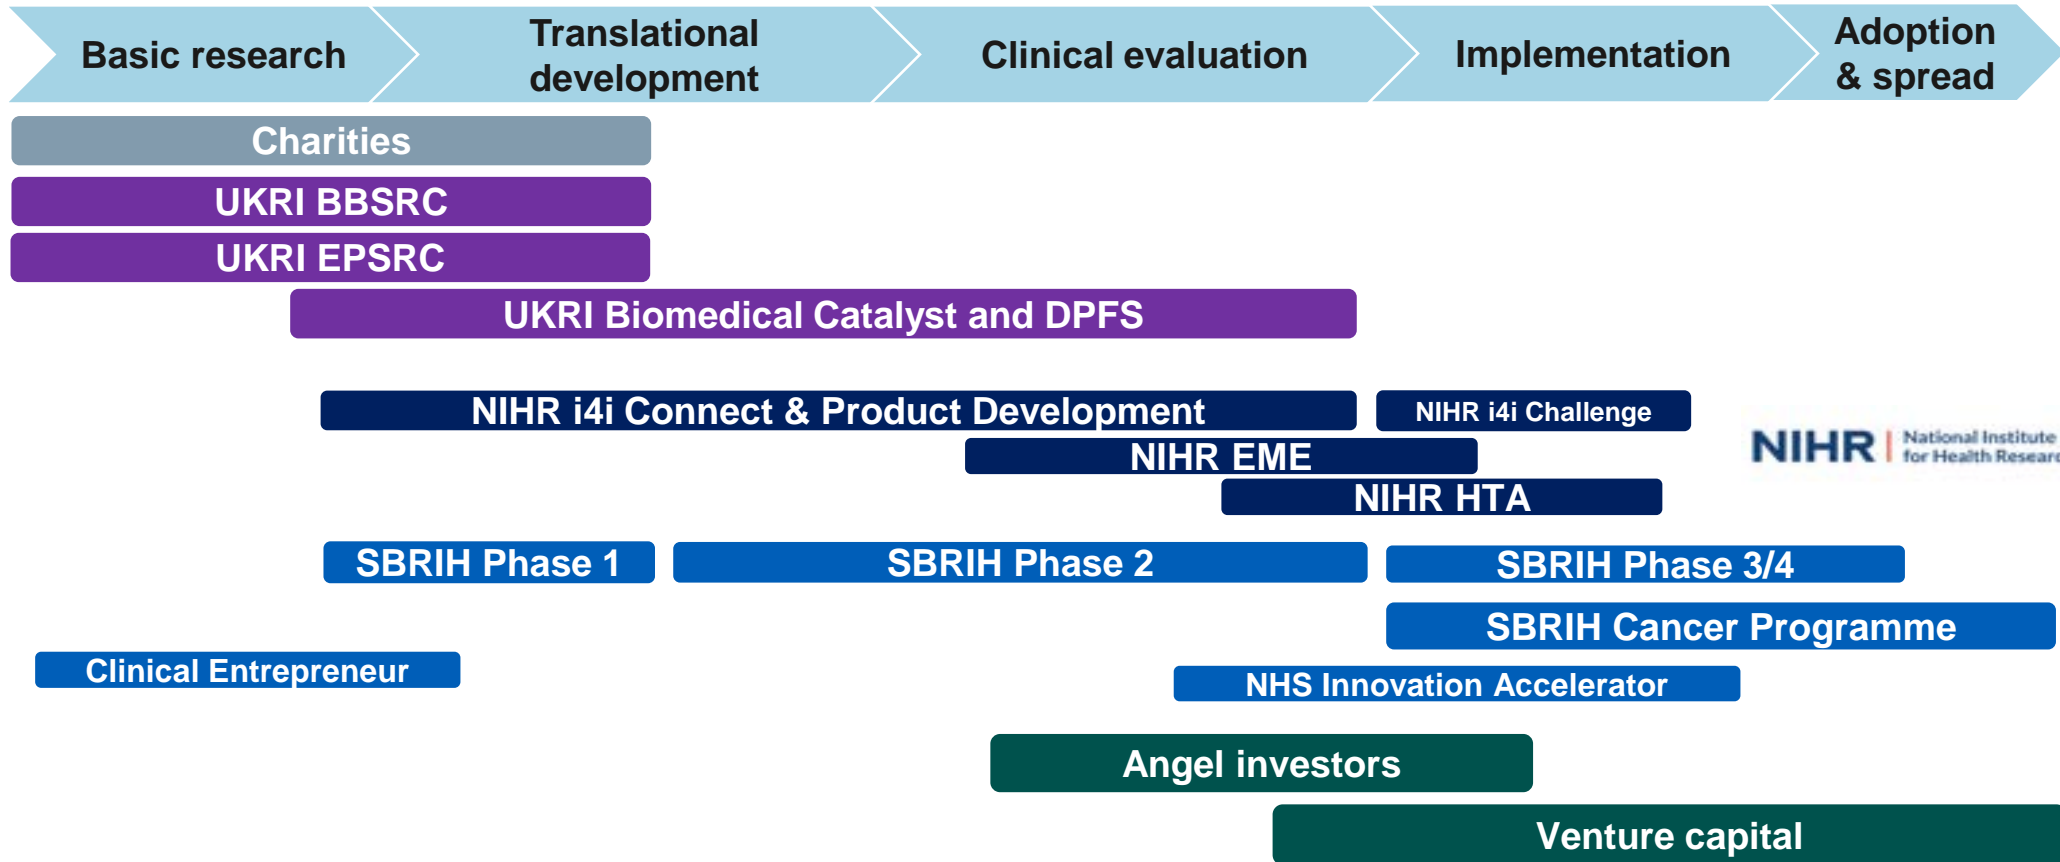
Basic research

Translational development

Clinical evaluation

Implementation

Adoption & spread

Charities

UKRI BBSRC

UKRI EPSRC

UKRI Biomedical Catalyst and DPFS

NIHR i4i Connect & Product Development

NIHR i4i Challenge

NIHR | National Institute for Health Resear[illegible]

NIHR EME

NIHR HTA

SBRIH Phase 1

SBRIH Phase 2

SBRIH Phase 3/4

SBRIH Cancer Programme

Clinical Entrepreneur

NHS Innovation Accelerator

Angel investors

Venture capital